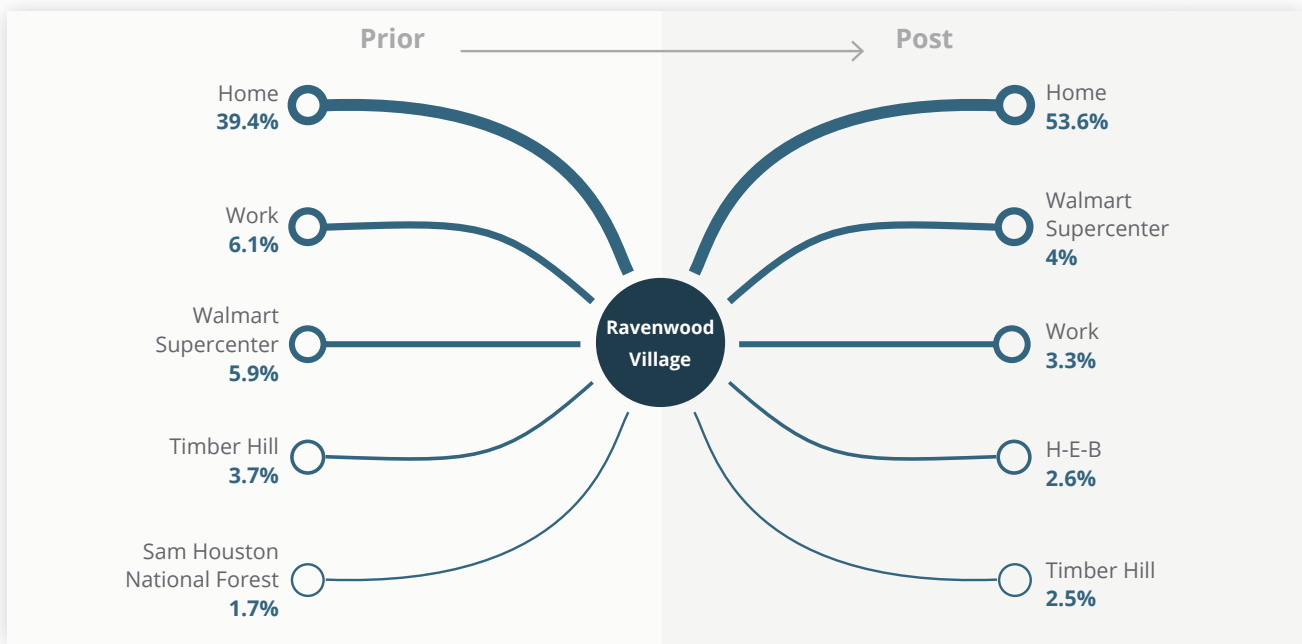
Prior

Post

Home
39.4%

Work
6.1%

Walmart Supercenter
5.9%

Timber Hill
3.7%

Sam Houston National Forest
1.7%

Ravenwood Village

Home
53.6%

Walmart Supercenter
4%

Work
3.3%

H-E-B
2.6%

Timber Hill
2.5%